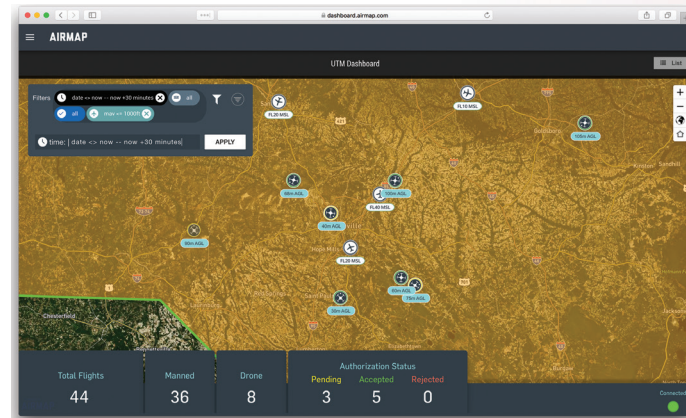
dashboard.airmap.com

AIRMAP

UTM Dashboard

List

Filters date <> now -- now +30 minutes all

all man <= 1000ft

time: date <> now -- now +30 minutes

APPLY

FL20 MSL

FL10 MSL

105m AGL

98m AGL

120m AGL

FL40 MSL

40m AGL

80m AGL

FL35 MSL

60m AGL

75m AGL

35m AGL

Total Flights
44

Manned
36

Drone
8

Authorization Status
Pending
3
Accepted
5
Rejected
0

Connected